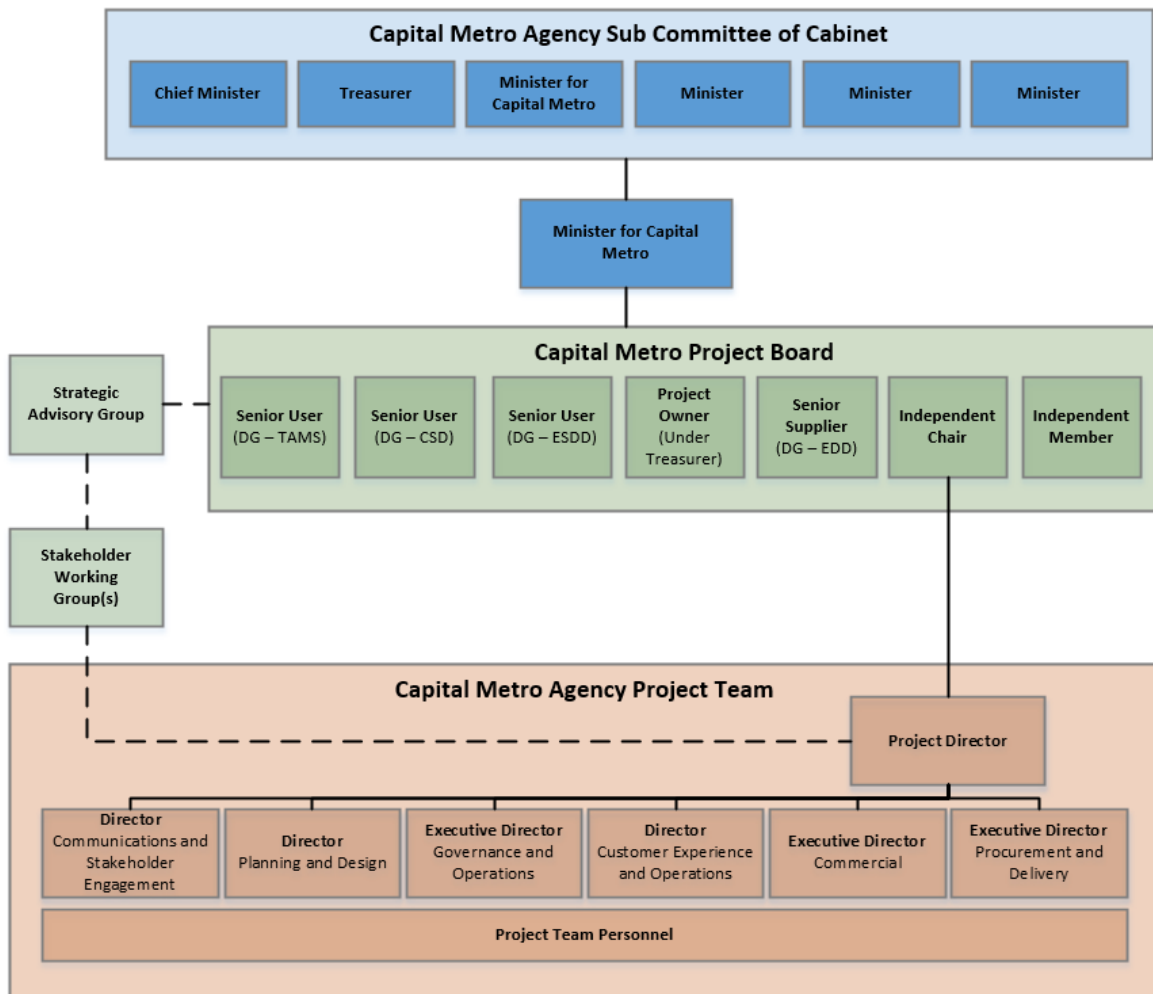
Capital Metro Agency Sub Committee of Cabinet

Chief Minister

Treasurer

Minister for Capital Metro

Minister

Minister

Minister

Minister for Capital Metro

Strategic Advisory Group

Capital Metro Project Board

Senior User (DG – TAMS)

Senior User (DG – CSD)

Senior User (DG – ESDD)

Project Owner (Under Treasurer)

Senior Supplier (DG – EDD)

Independent Chair

Independent Member

Stakeholder Working Group(s)

Capital Metro Agency Project Team

Project Director

Director Communications and Stakeholder Engagement

Director Planning and Design

Executive Director Governance and Operations

Director Customer Experience and Operations

Executive Director Commercial

Executive Director Procurement and Delivery

Project Team Personnel